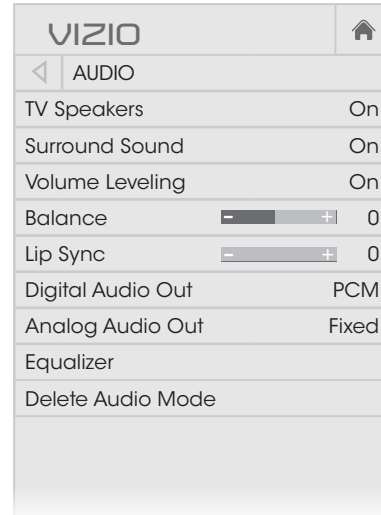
VIZIO

AUDIO

| | |
|---|---|
| TV Speakers | On |
| Surround Sound | On |
| Volume Leveling | On |
| Balance - + | 0 |
| Lip Sync - + | 0 |
| Digital Audio Out | PCM |
| Analog Audio Out | Fixed |
| Equalizer | |
| Delete Audio Mode | |